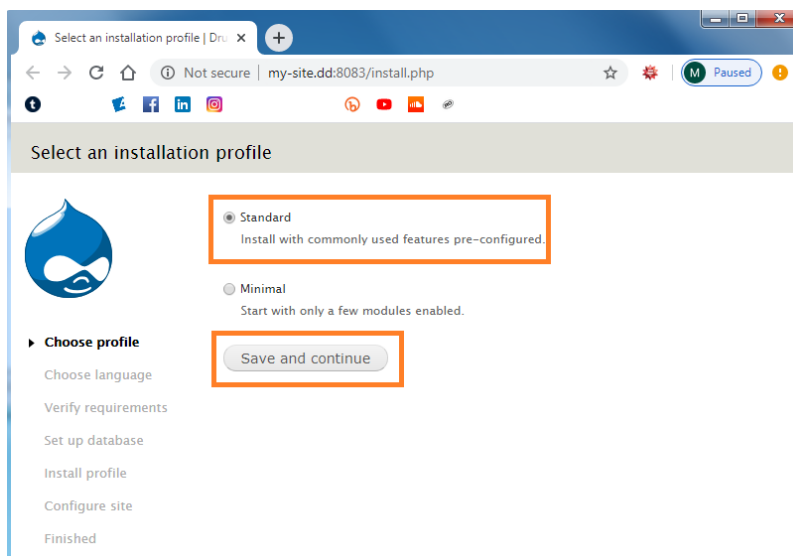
Select an installation profile | Dru ×

Not secure | my-site.dd:8083/install.php

M Paused

Select an installation profile

Standard
Install with commonly used features pre-configured.

Minimal
Start with only a few modules enabled.

Save and continue

Choose profile
Choose language
Verify requirements
Set up database
Install profile
Configure site
Finished